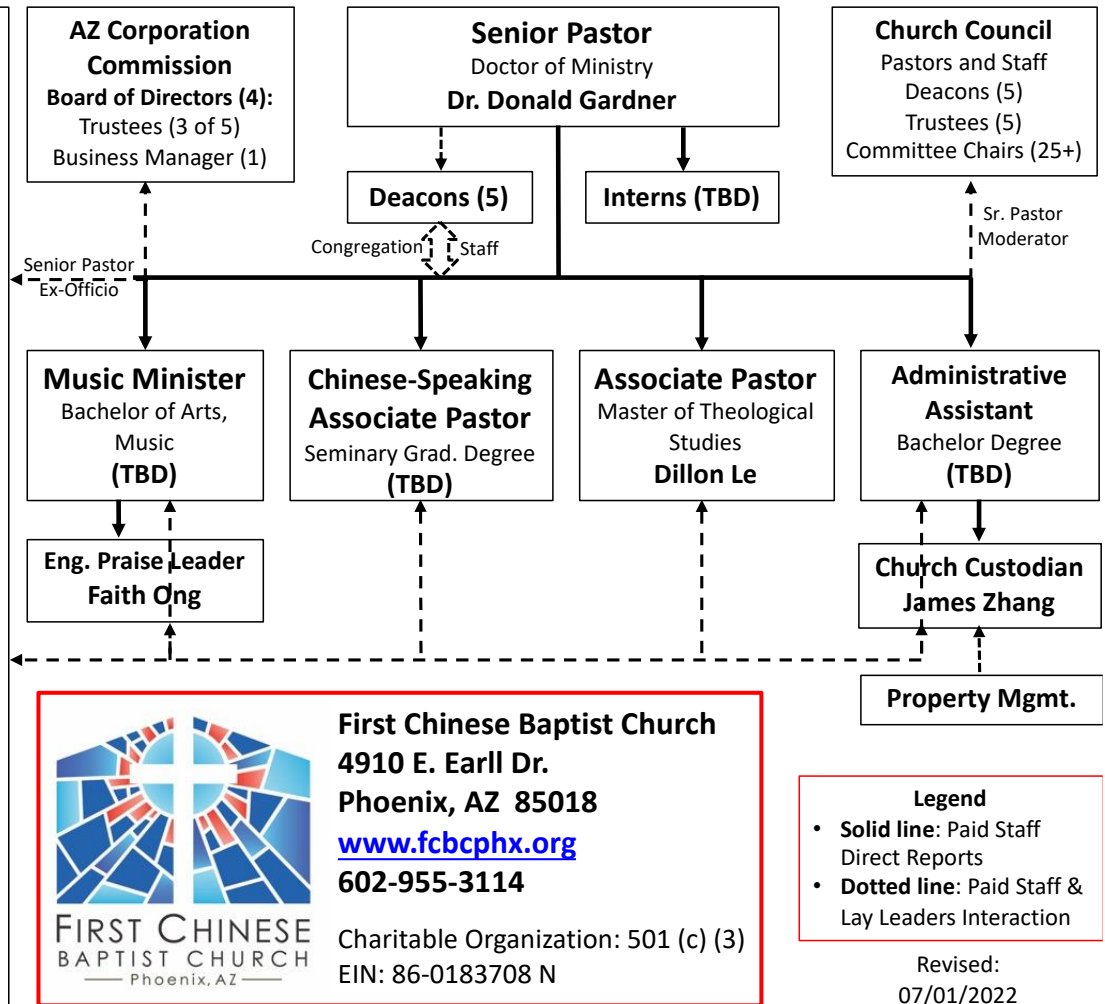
AZ Corporation Commission
Board of Directors (4):
Trustees (3 of 5)
Business Manager (1)

Senior Pastor
Doctor of Ministry
Dr. Donald Gardner

Church Council
Pastors and Staff
Deacons (5)
Trustees (5)
Committee Chairs (25+)

Deacons (5)

Interns (TBD)

Congregation

Staff

Sr. Pastor Moderator

Senior Pastor Ex-Officio

Music Minister
Bachelor of Arts, Music
(TBD)

Chinese-Speaking Associate Pastor
Seminary Grad. Degree
(TBD)

Associate Pastor
Master of Theological Studies
Dillon Le

Administrative Assistant
Bachelor Degree
(TBD)

Eng. Praise Leader
Faith Ong

Church Custodian
James Zhang

Property Mgmt.

FIRST CHINESE
BAPTIST CHURCH
Phoenix, AZ

First Chinese Baptist Church
4910 E. Earll Dr.
Phoenix, AZ 85018
www.fcbcphx.org
602-955-3114

Charitable Organization: 501 (c) (3)
EIN: 86-0183708 N

Legend
• Solid line: Paid Staff Direct Reports
• Dotted line: Paid Staff & Lay Leaders Interaction

Revised:
07/01/2022